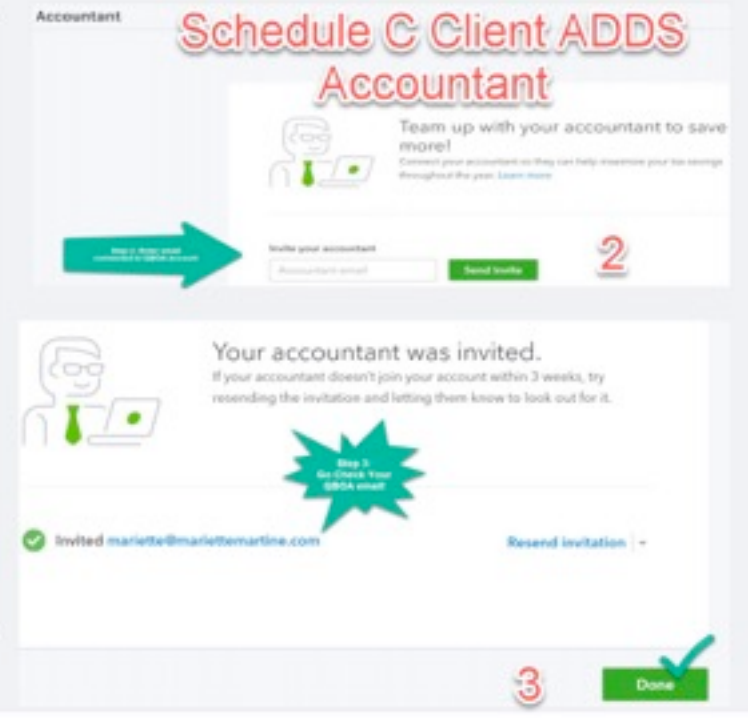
Accountant

Schedule C Client ADDS Accountant

Team up with your accountant to save more!

Connect your accountant so they can help maximize your tax savings throughout the year. Learn more

Step 2: Enter email connected to QBOA account

Invite your accountant

Accountant email

Send Invite

2

Your accountant was invited.

If your accountant doesn't join your account within 3 weeks, try resending the invitation and letting them know to look out for it.

Step 3: Go Check Your QBOA email!

Invited mariette@mariettemartine.com

Resend invitation

3

Done